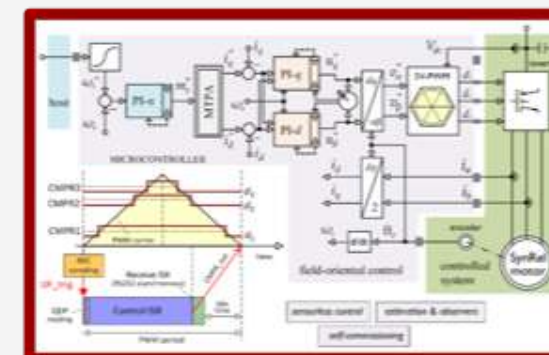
host

PI-ω

MTPA

PI-q

PI-d

SV-PWM

MICROCONTROLLER

CMPR3

CMPR2

CMPR1

PWM period

ADC sampling

Receive ISR

Control ISR

PWM period

field-oriented control

encoder

controlled system

SynRel motor

sensorless control

estimation & observers

self-commissioning